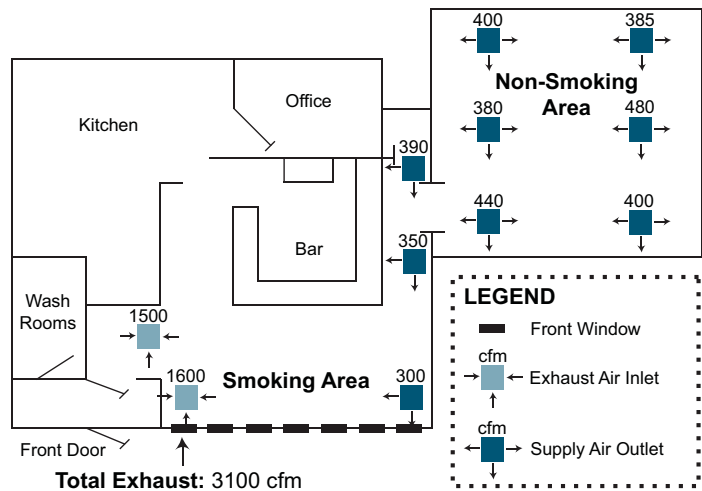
Kitchen

Office

400

385

Non-Smoking Area

380

480

390

440

400

Bar

350

Wash Rooms

1500

1600

Smoking Area

300

Front Door

Total Exhaust: 3100 cfm

LEGEND

Front Window

cfm

Exhaust Air Inlet

cfm

Supply Air Outlet